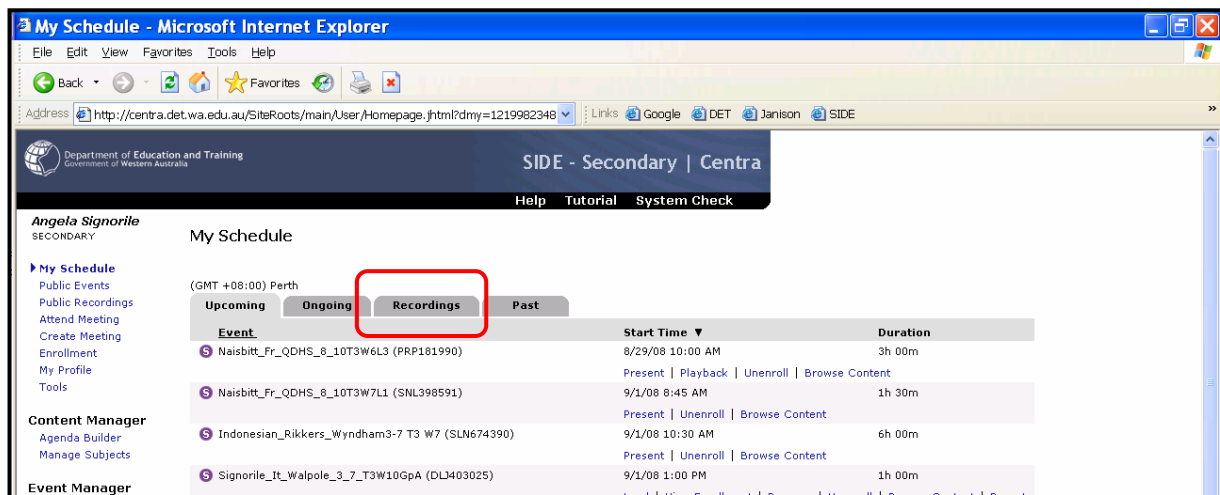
My Schedule - Microsoft Internet Explorer

File Edit View Favorites Tools Help

Back Favorites

Address http://centra.det.wa.edu.au/SiteRoots/main/User/Homepage.jhtml?dmy=1219982348 Links Google DET Janison SIDE

Department of Education and Training
Government of Western Australia

SIDE - Secondary | Centra

Help Tutorial System Check

Angela Signorile
SECONDARY

My Schedule
Public Events
Public Recordings
Attend Meeting
Create Meeting
Enrollment
My Profile
Tools

Content Manager
Agenda Builder
Manage Subjects

Event Manager

My Schedule

(GMT +08:00) Perth

Upcoming | Ongoing | Recordings | Past

| Event | Start Time ▼ | Duration |
|---|---|---|
| Naisbitt_Fr_QDHS_8_10T3W6L3 (PRP181990) | 8/29/08 10:00 AM | 3h 00m |
| | Present \| Playback \| Unenroll \| Browse Content | |
| Naisbitt_Fr_QDHS_8_10T3W7L1 (SNL398591) | 9/1/08 8:45 AM | 1h 30m |
| | Present \| Unenroll \| Browse Content | |
| Indonesian_Rikkers_Wyndham3-7 T3 W7 (SLN674390) | 9/1/08 10:30 AM | 6h 00m |
| | Present \| Unenroll \| Browse Content | |
| Signorile_It_Walpole_3_7_T3W10GpA (DLJ403025) | 9/1/08 1:00 PM | 1h 00m |
| | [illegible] | |